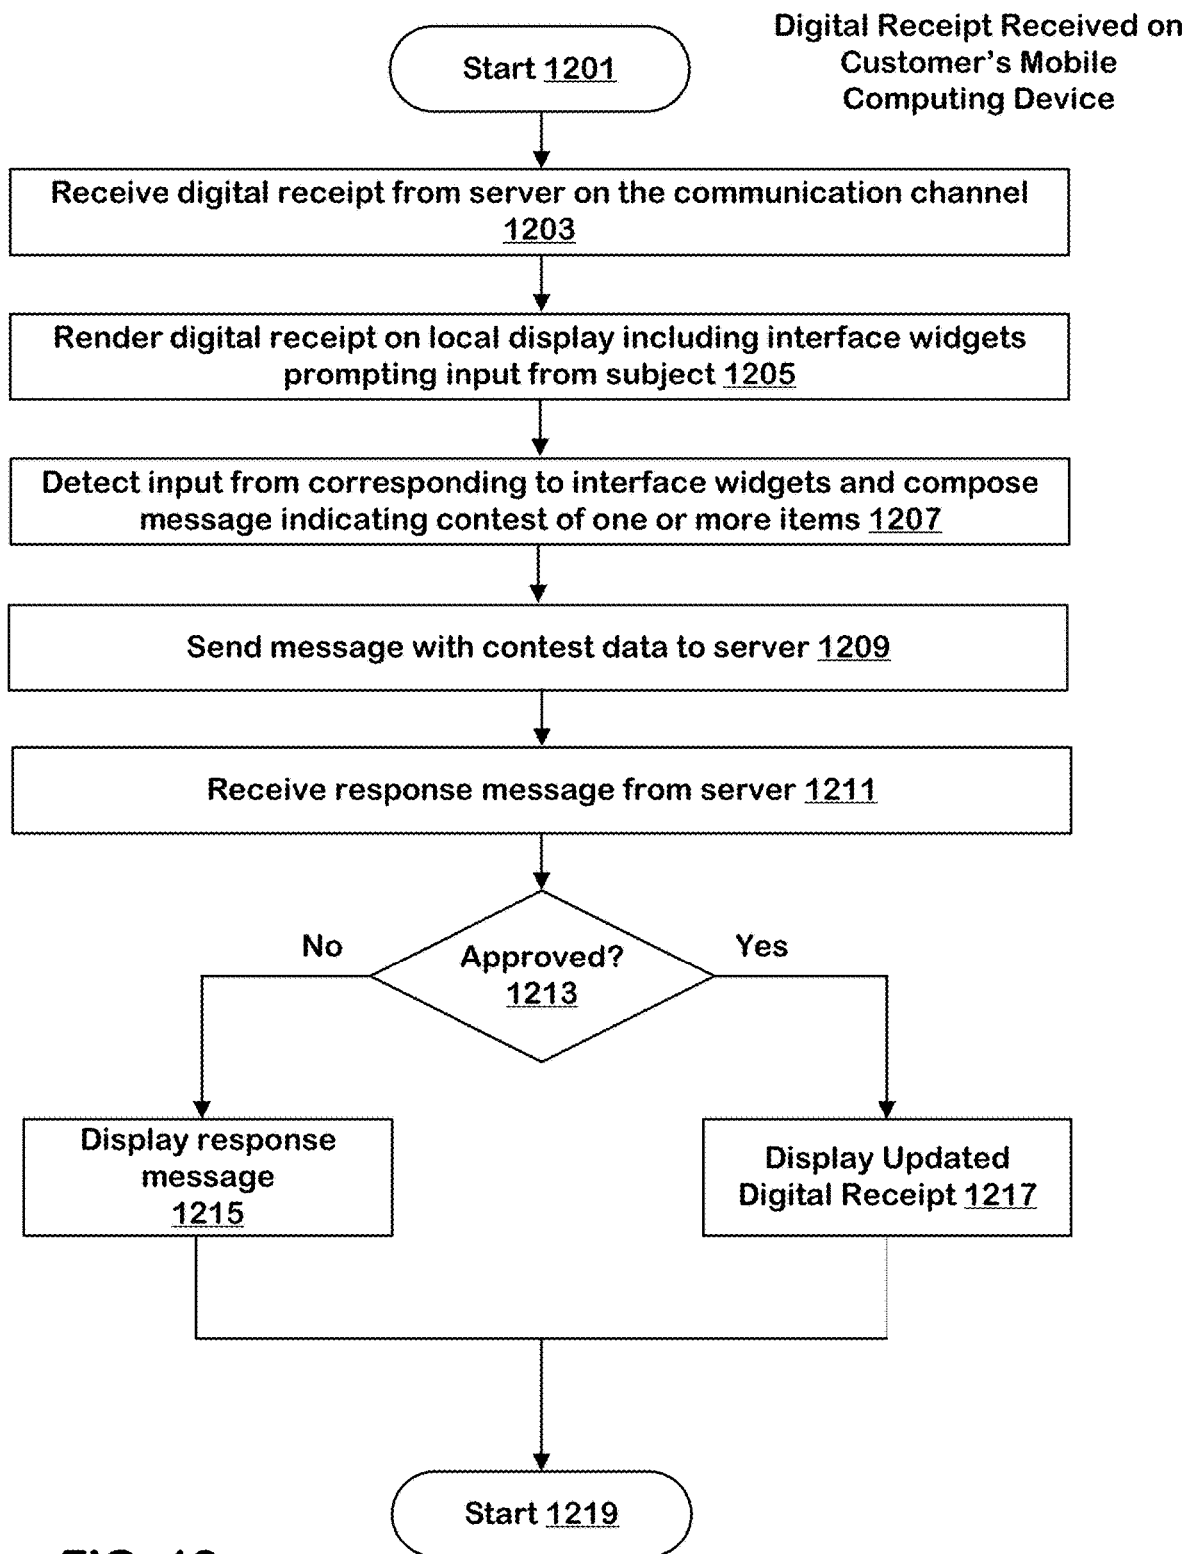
Digital Receipt Received on Customer's Mobile Computing Device

Start 1201

Receive digital receipt from server on the communication channel 1203

Render digital receipt on local display including interface widgets prompting input from subject 1205

Detect input from corresponding to interface widgets and compose message indicating contest of one or more items 1207

Send message with contest data to server 1209

Receive response message from server 1211

Approved? 1213

No

Yes

Display response message 1215

Display Updated Digital Receipt 1217

Start 1219

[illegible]